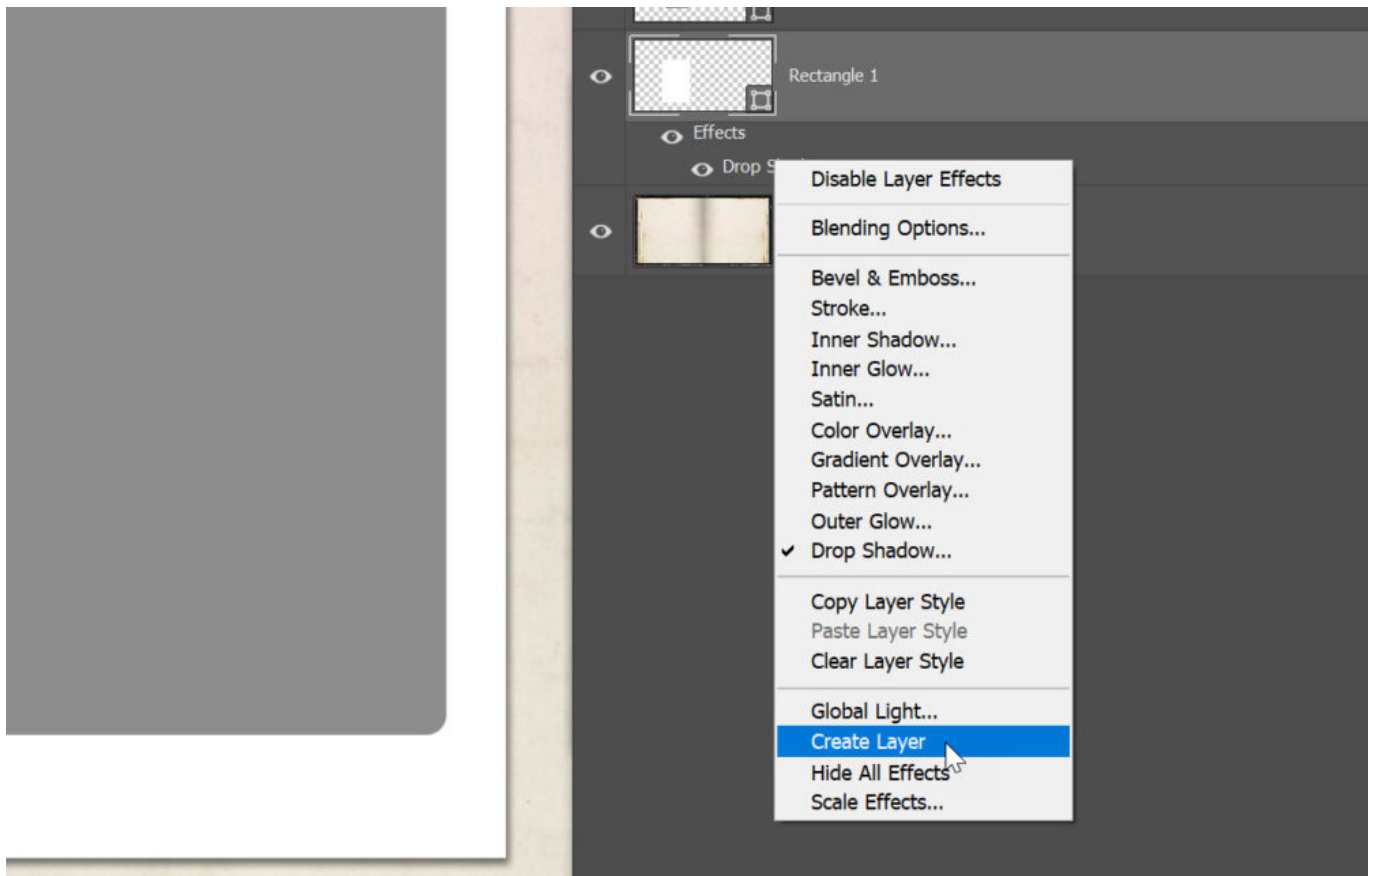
Rectangle 1

Effects

Drop S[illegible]

Disable Layer Effects

Blending Options...

Bevel & Emboss...
Stroke...
Inner Shadow...
Inner Glow...
Satin...
Color Overlay...
Gradient Overlay...
Pattern Overlay...
Outer Glow...
✔ Drop Shadow...

Copy Layer Style
Paste Layer Style
Clear Layer Style

Global Light...
Create Layer
Hide All Effects
Scale Effects...